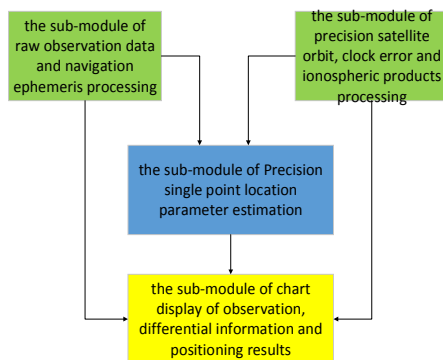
the sub-module of raw observation data and navigation ephemeris processing

the sub-module of precision satellite orbit, clock error and ionospheric products processing

the sub-module of Precision single point location parameter estimation

the sub-module of chart display of observation, differential information and positioning results